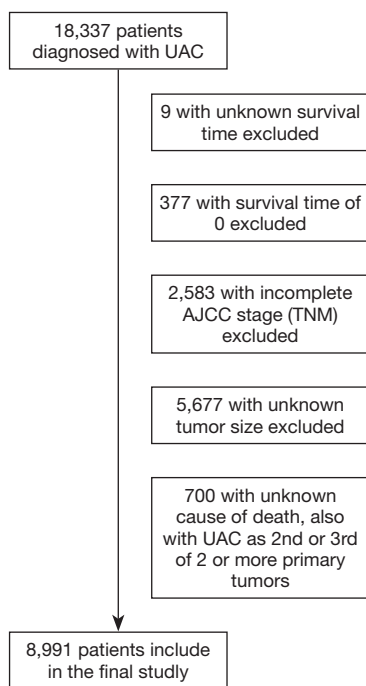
18,337 patients diagnosed with UAC

9 with unknown survival time excluded

377 with survival time of 0 excluded

2,583 with incomplete AJCC stage (TNM) excluded

5,677 with unknown tumor size excluded

700 with unknown cause of death, also with UAC as 2nd or 3rd of 2 or more primary tumors

8,991 patients include in the final studly